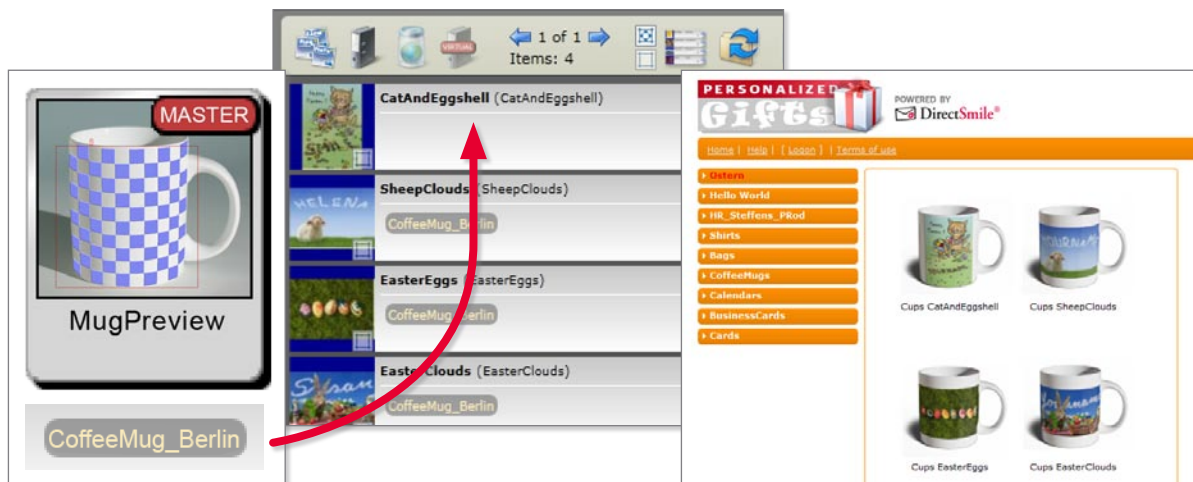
MASTER

MugPreview

CoffeeMug_Berlin

VIRTUAL

1 of 1

Items: 4

CatAndEggshell (CatAndEggshell)

SheepClouds (SheepClouds)

CoffeeMug_Berlin

EasterEggs (EasterEggs)

CoffeeMug_Berlin

EasterClouds (EasterClouds)

CoffeeMug_Berlin

PERSONALIZED Gifts

POWERED BY DirectSmile®

Home | Help | [ Logon ] | Terms of use

Ostern

Hello World

HR_Steffens_PRod

Shirts

Bags

CoffeeMugs

Calendars

BusinessCards

Cards

Cups CatAndEggshell

Cups SheepClouds

Cups EasterEggs

Cups EasterClouds